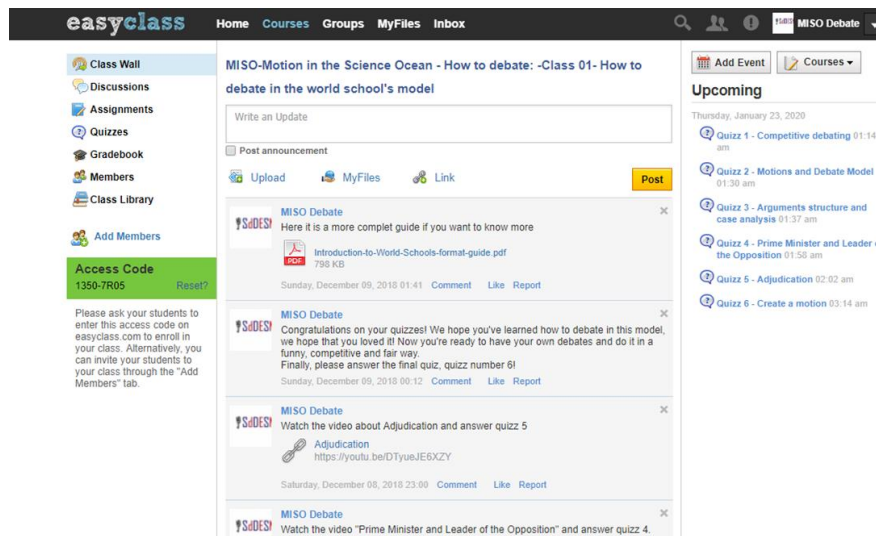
easyclass Home Courses Groups MyFiles Inbox

MISO Debate

Class Wall
Discussions
Assignments
Quizzes
Gradebook
Members
Class Library

Add Members

Access Code
1350-7R05 Reset?

Please ask your students to enter this access code on easyclass.com to enroll in your class. Alternatively, you can invite your students to your class through the "Add Members" tab.

MISO-Motion in the Science Ocean - How to debate: -Class 01- How to debate in the world school's model

Write an Update

Post announcement

Upload MyFiles Link Post

MISO Debate
Here it is a more complet guide if you want to know more
Introduction-to-World-Schools-format-guide.pdf
798 KB
Sunday, December 09, 2018 01:41 Comment Like Report

MISO Debate
Congratulations on your quizzes! We hope you've learned how to debate in this model, we hope that you loved it! Now you're ready to have your own debates and do it in a funny, competitive and fair way.
Finally, please answer the final quiz, quiz number 6!
Sunday, December 09, 2018 00:12 Comment Like Report

MISO Debate
Watch the video about Adjudication and answer quizz 5
Adjudication
https://youtu.be/DTyueJE6XZY
Saturday, December 08, 2018 23:00 Comment Like Report

MISO Debate
Watch the video "Prime Minister and Leader of the Opposition" and answer quizz 4.

Add Event Courses

Upcoming
Thursday, January 23, 2020
Quizz 1 - Competitive debating 01:14 am
Quizz 2 - Motions and Debate Model 01:30 am
Quizz 3 - Arguments structure and case analysis 01:37 am
Quizz 4 - Prime Minister and Leader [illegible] the Opposition 01:58 am
Quizz 5 - Adjudication 02:02 am
Quizz 6 - Create a motion 03:14 am